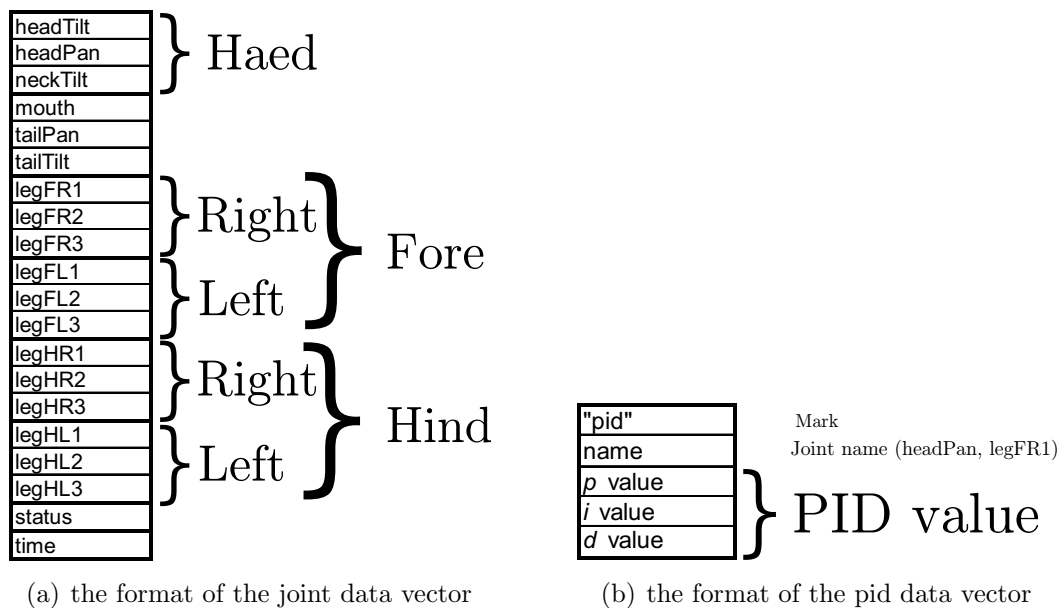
headTilt
headPan
neckTilt
Haed
mouth
tailPan
tailTilt
legFR1
legFR2
legFR3
Right
legFL1
legFL2
legFL3
Left
Fore
legHR1
legHR2
legHR3
Right
legHL1
legHL2
legHL3
Left
Hind
status
time

(a) the format of the joint data vector

"pid"
Mark
name
Joint name (headPan, legFR1)
$p$ value
$i$ value
$d$ value
PID value

(b) the format of the pid data vector